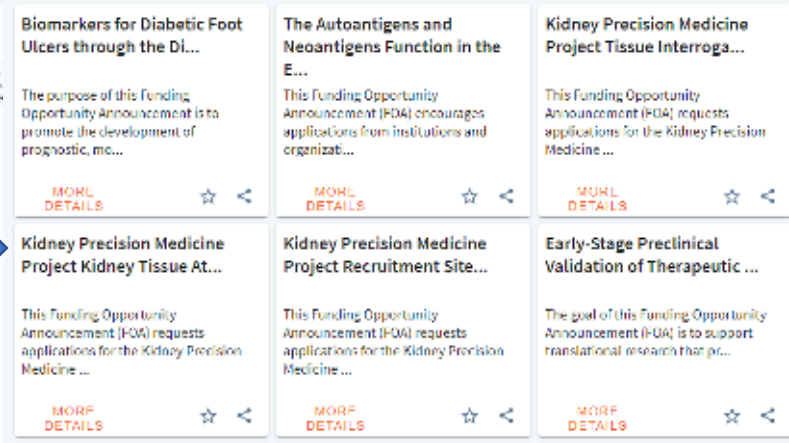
Biomarkers for Diabetic Foot Ulcers through the Di...

The purpose of this Funding Opportunity Announcement is to promote the development of prognostic, mo...

MORE DETAILS

The Autoantigens and Neoantigens Function in the E...

This Funding Opportunity Announcement (FOA) encourages applications from institutions and organizati...

MORE DETAILS

Kidney Precision Medicine Project Tissue Interroga...

This Funding Opportunity Announcement (FOA) requests applications for the Kidney Precision Medicine ...

MORE DETAILS

Kidney Precision Medicine Project Kidney Tissue At...

This Funding Opportunity Announcement (FOA) requests applications for the Kidney Precision Medicine ...

MORE DETAILS

Kidney Precision Medicine Project Recruitment Site...

This Funding Opportunity Announcement (FOA) requests applications for the Kidney Precision Medicine ...

MORE DETAILS

Early-Stage Preclinical Validation of Therapeutic ...

The goal of this Funding Opportunity Announcement (FOA) is to support translational research that pr...

MORE DETAILS